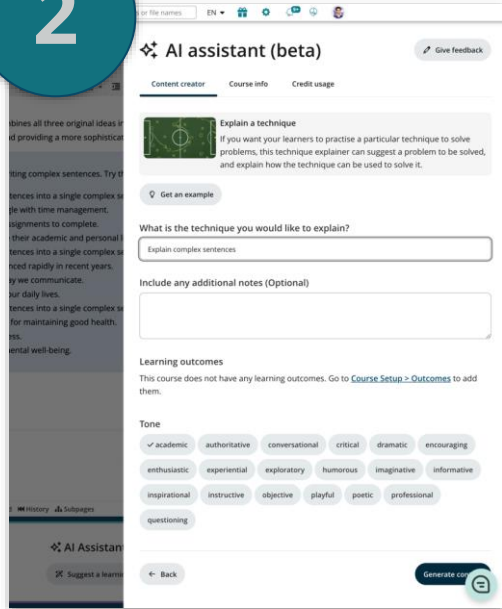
2

or file names EN

AI assistant (beta)

Give feedback

Content creator Course info Credit usage

Explain a technique
If you want your learners to practise a particular technique to solve problems, this technique explainer can suggest a problem to be solved, and explain how the technique can be used to solve it.

Get an example

What is the technique you would like to explain?

Explain complex sentences

Include any additional notes (Optional)

Learning outcomes

This course does not have any learning outcomes. Go to Course Setup > Outcomes to add them.

Tone

academic authoritative conversational critical dramatic encouraging enthusiastic experiential exploratory humorous imaginative informative inspirational instructive objective playful poetic professional questioning

Back

Generate co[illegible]

bines all three original ideas in
d providing a more sophistica

ting complex sentences. Try th

tences into a single complex
le with time management.
ssignments to complete.
their academic and personal l
tences into a single complex s
nced rapidly in recent years.
y we communicate.
ur daily lives.
tences into a single complex s
for maintaining good health.
ss.
ental well-being.

History Subpages

AI Assistan

Suggest a learn